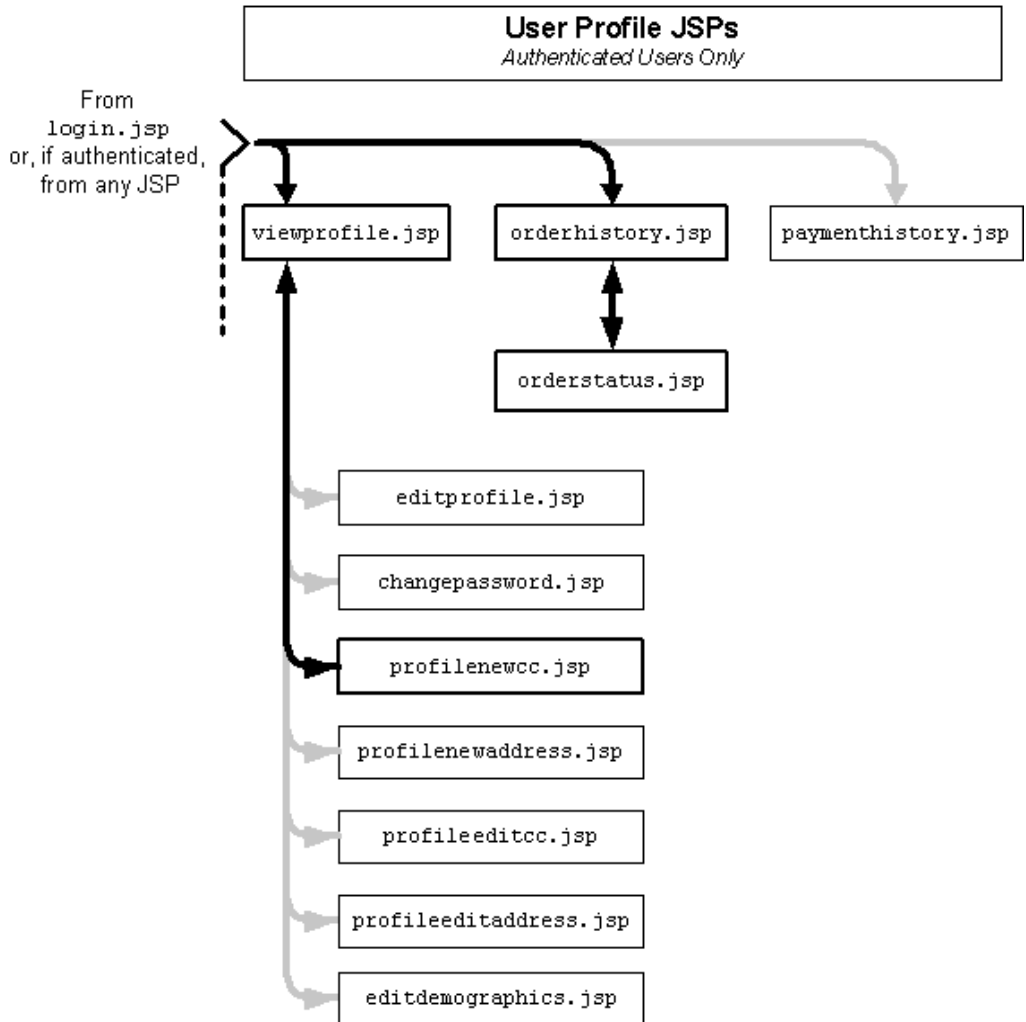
User Profile JSPs
Authenticated Users Only

From login.jsp or, if authenticated, from any JSP

viewprofile.jsp

orderhistory.jsp

paymenthistory.jsp

orderstatus.jsp

editprofile.jsp

changepassword.jsp

profilenewcc.jsp

profilenewaddress.jsp

profileeditcc.jsp

profileeditaddress.jsp

editdemographics.jsp